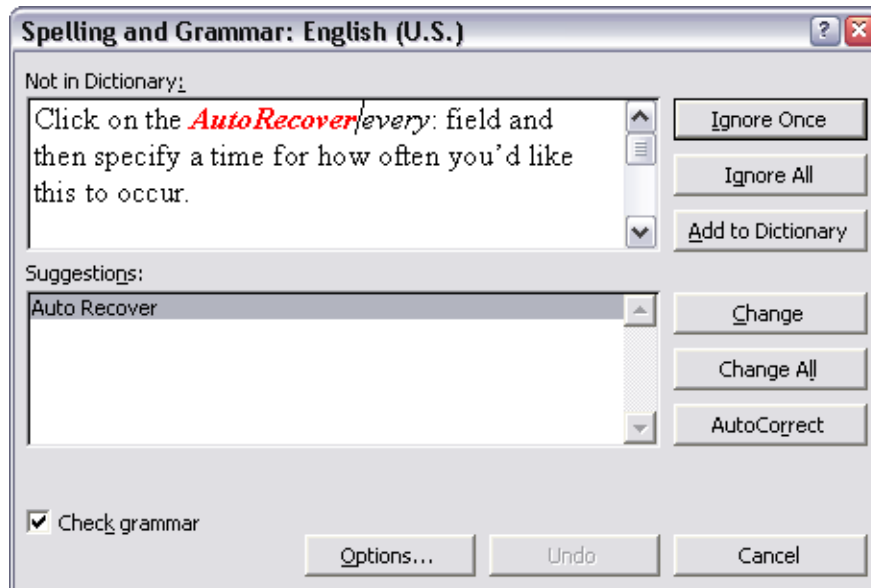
Spelling and Grammar: English (U.S.)

?

Not in Dictionary:

Click on the AutoRecover every: field and then specify a time for how often you'd like this to occur.

Ignore Once

Ignore All

Add to Dictionary

Suggestions:

Auto Recover

Change

Change All

AutoCorrect

Check grammar

Options...

Undo

Cancel